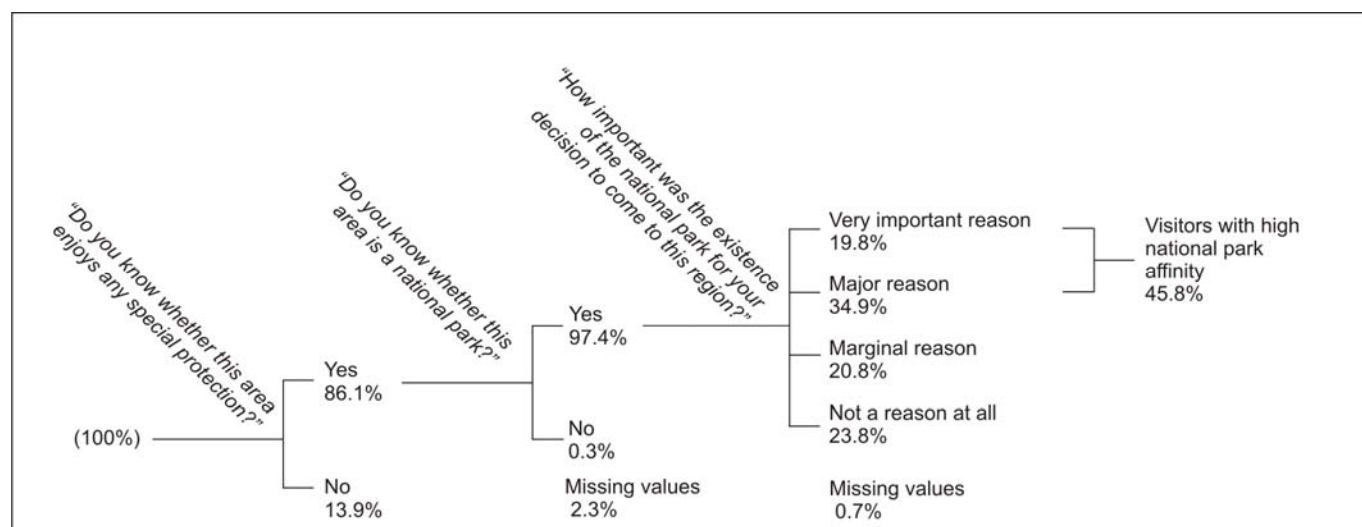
"Do you know whether this area enjoys any special protection?"

(100%)

Yes
86.1%

No
13.9%

"Do you know whether this area is a national park?"

Yes
97.4%

No
0.3%

Missing values
2.3%

"How important was the existence of the national park for your decision to come to this region?"

Very important reason
19.8%

Major reason
34.9%

Marginal reason
20.8%

Not a reason at all
23.8%

Missing values
0.7%

Visitors with high national park affinity
45.8%